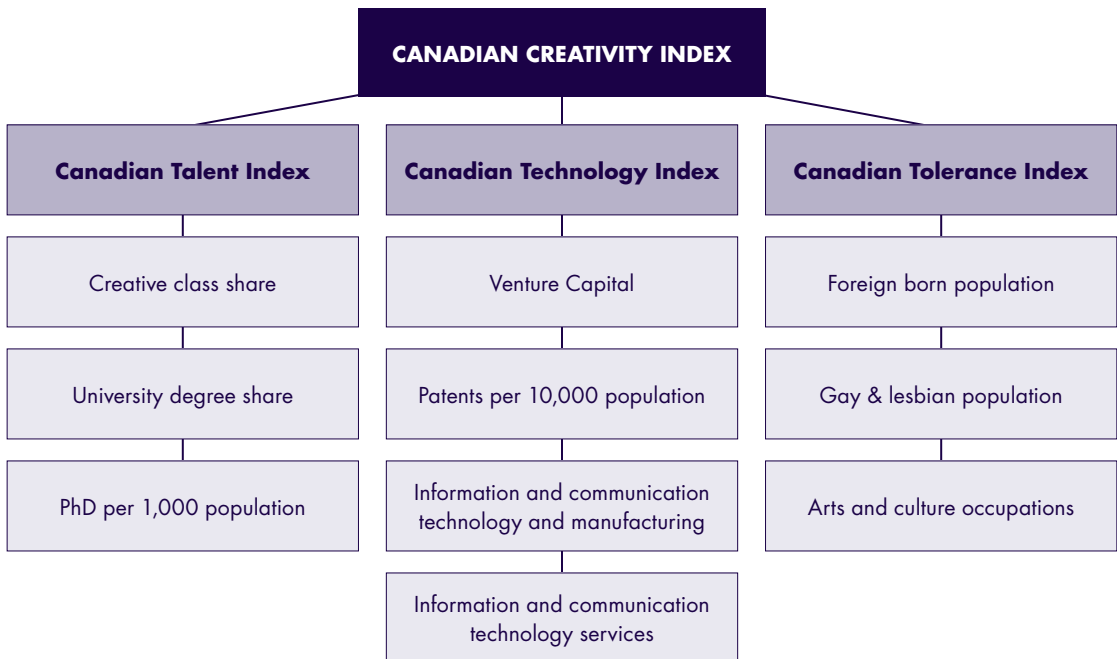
CANADIAN CREATIVITY INDEX

Canadian Talent Index

Creative class share

University degree share

PhD per 1,000 population

Canadian Technology Index

Venture Capital

Patents per 10,000 population

Information and communication technology and manufacturing

Information and communication technology services

Canadian Tolerance Index

Foreign born population

Gay & lesbian population

Arts and culture occupations